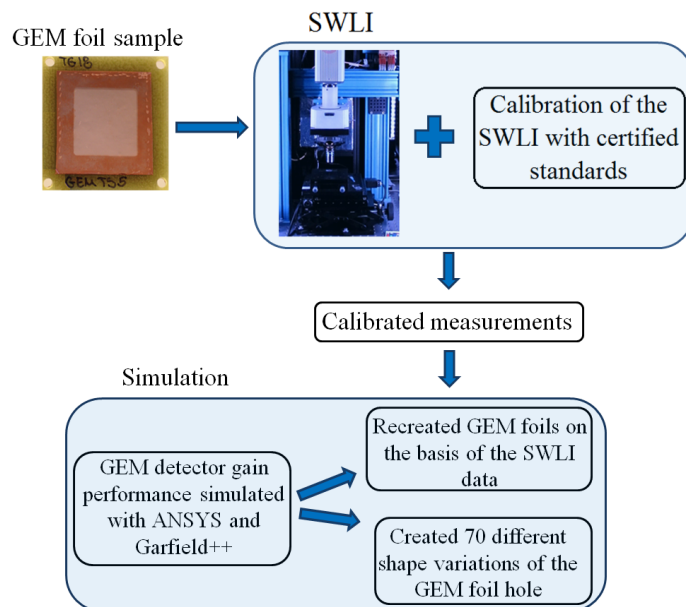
GEM foil sample

T618

GEMTS5

SWLI

Calibration of the SWLI with certified standards

Calibrated measurements

Simulation

GEM detector gain performance simulated with ANSYS and Garfield++

Recreated GEM foils on the basis of the SWLI data

Created 70 different shape variations of the GEM foil hole